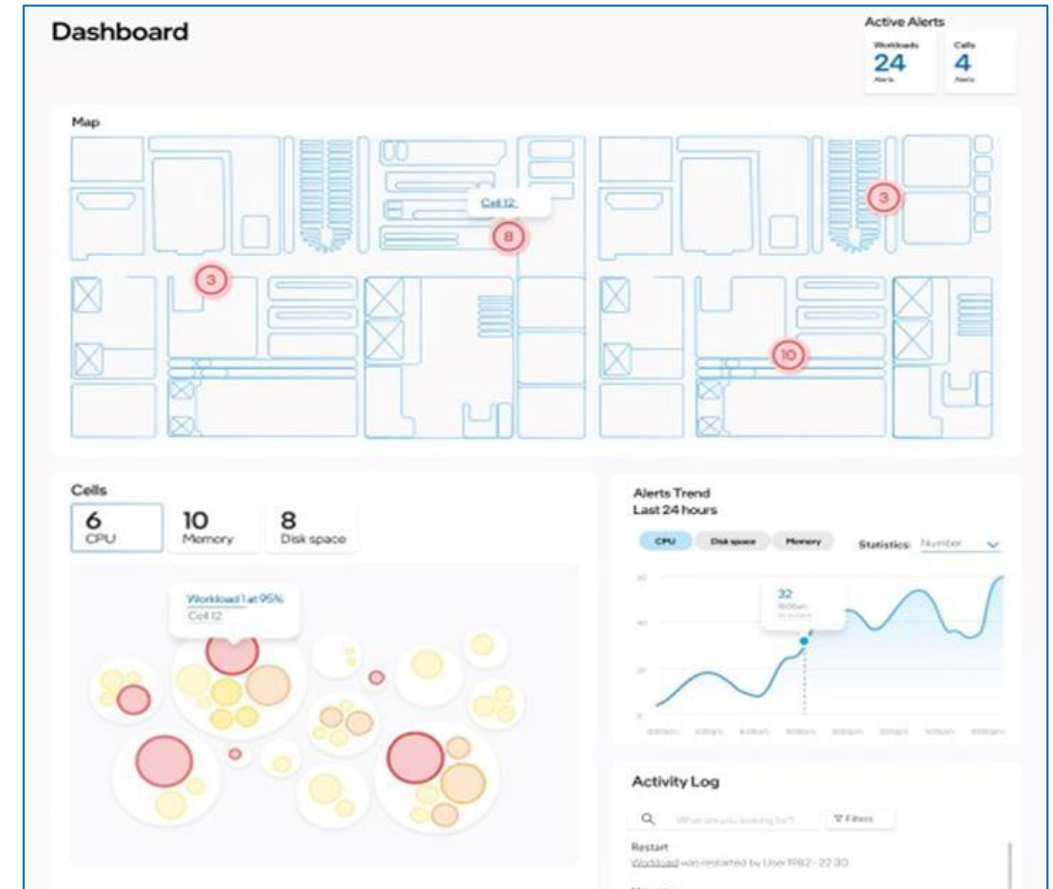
Dashboard

Active Alerts

Workloads
24
Alerts

Cells
4
Alerts

Map

Cell 12

8

3

3

10

Cells

6
CPU

10
Memory

8
Disk space

Workload 1 at 95%
Cell 12

Alerts Trend
Last 24 hours

CPU Disk space Memory

Statistics: Number

32

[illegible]

Activity Log

What are you looking for?

Filters

Restart
Workload was restarted by User1982 - 22:30